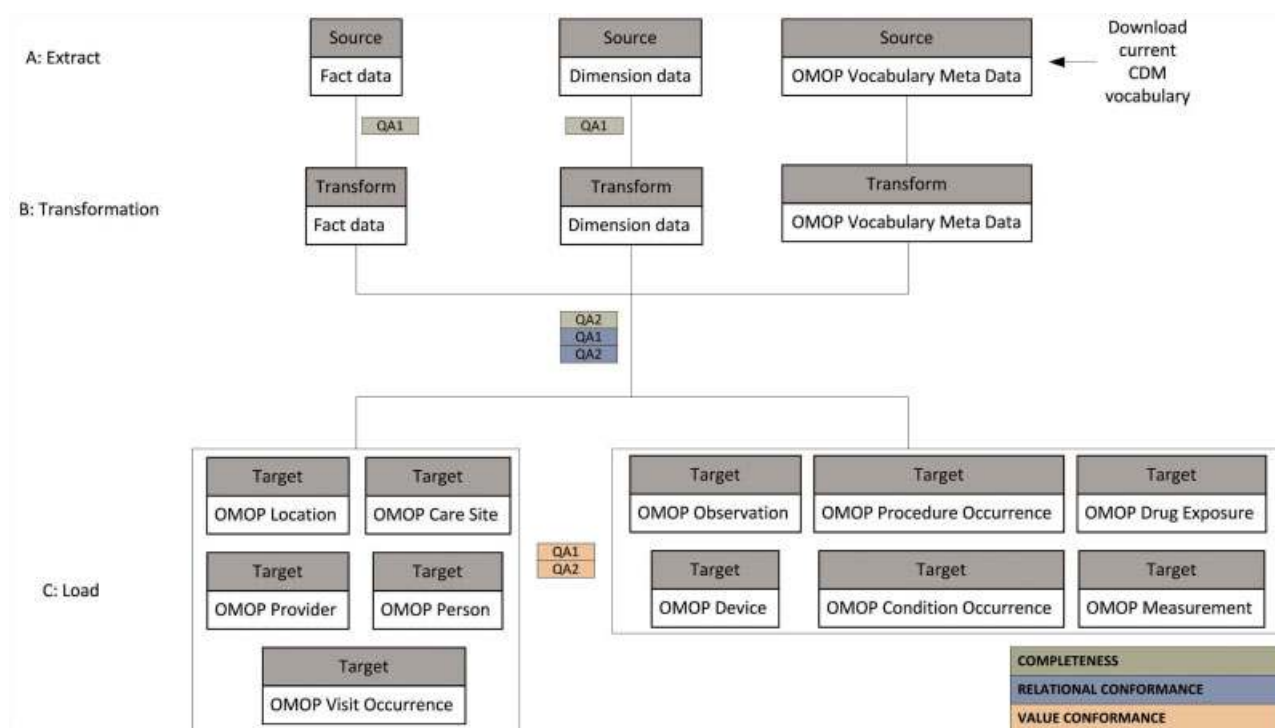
A: Extract

Source
Fact data

Source
Dimension data

Source
OMOP Vocabulary Meta Data

Download current CDM vocabulary

QA1

QA1

B: Transformation

Transform
Fact data

Transform
Dimension data

Transform
OMOP Vocabulary Meta Data

QA2
QA1
QA2

C: Load

Target
OMOP Location

Target
OMOP Care Site

Target
OMOP Provider

Target
OMOP Person

Target
OMOP Visit Occurrence

QA1
QA2

Target
OMOP Observation

Target
OMOP Procedure Occurrence

Target
OMOP Drug Exposure

Target
OMOP Device

Target
OMOP Condition Occurrence

Target
OMOP Measurement

COMPLETENESS
RELATIONAL CONFORMANCE
VALUE CONFORMANCE